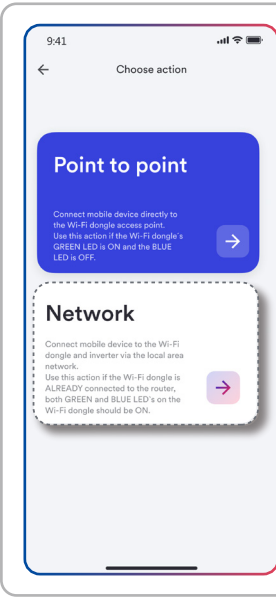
9:41

Choose action

Point to point

Connect mobile device directly to the Wi-Fi dongle access point. Use this action if the Wi-Fi dongle's GREEN LED is ON and the BLUE LED is OFF.

Network

Connect mobile device to the Wi-Fi dongle and inverter via the local area network. Use this action if the Wi-Fi dongle is ALREADY connected to the router, both GREEN and BLUE LED's on the Wi-Fi dongle should be ON.